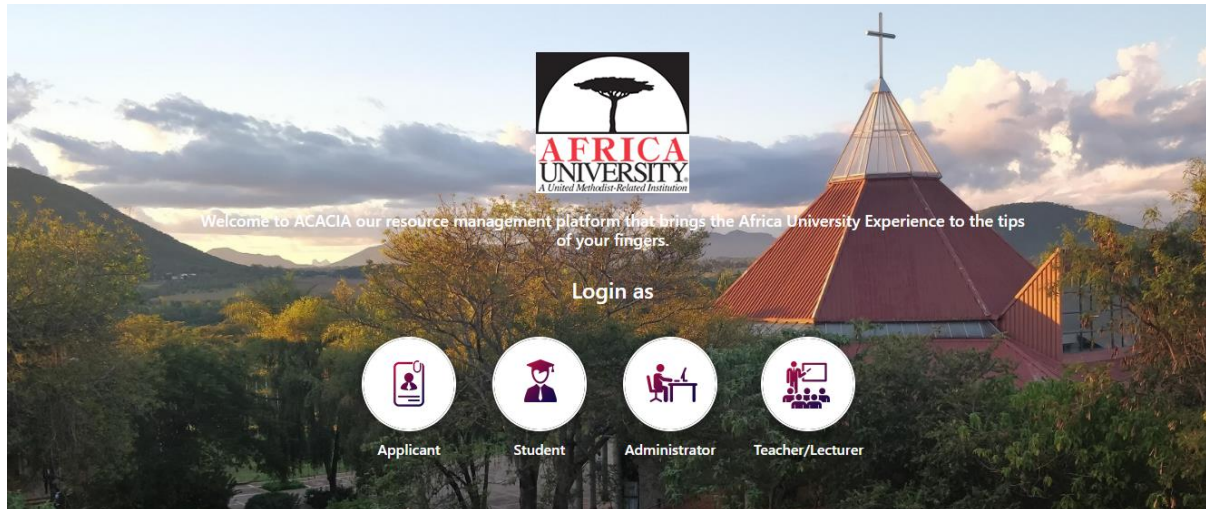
AFRICA
UNIVERSITY
A United Methodist-Related Institution

Welcome to ACACIA our resource management platform that brings the Africa University Experience to the tips of your fingers.

Login as

Applicant

Student

Administrator

Teacher/Lecturer